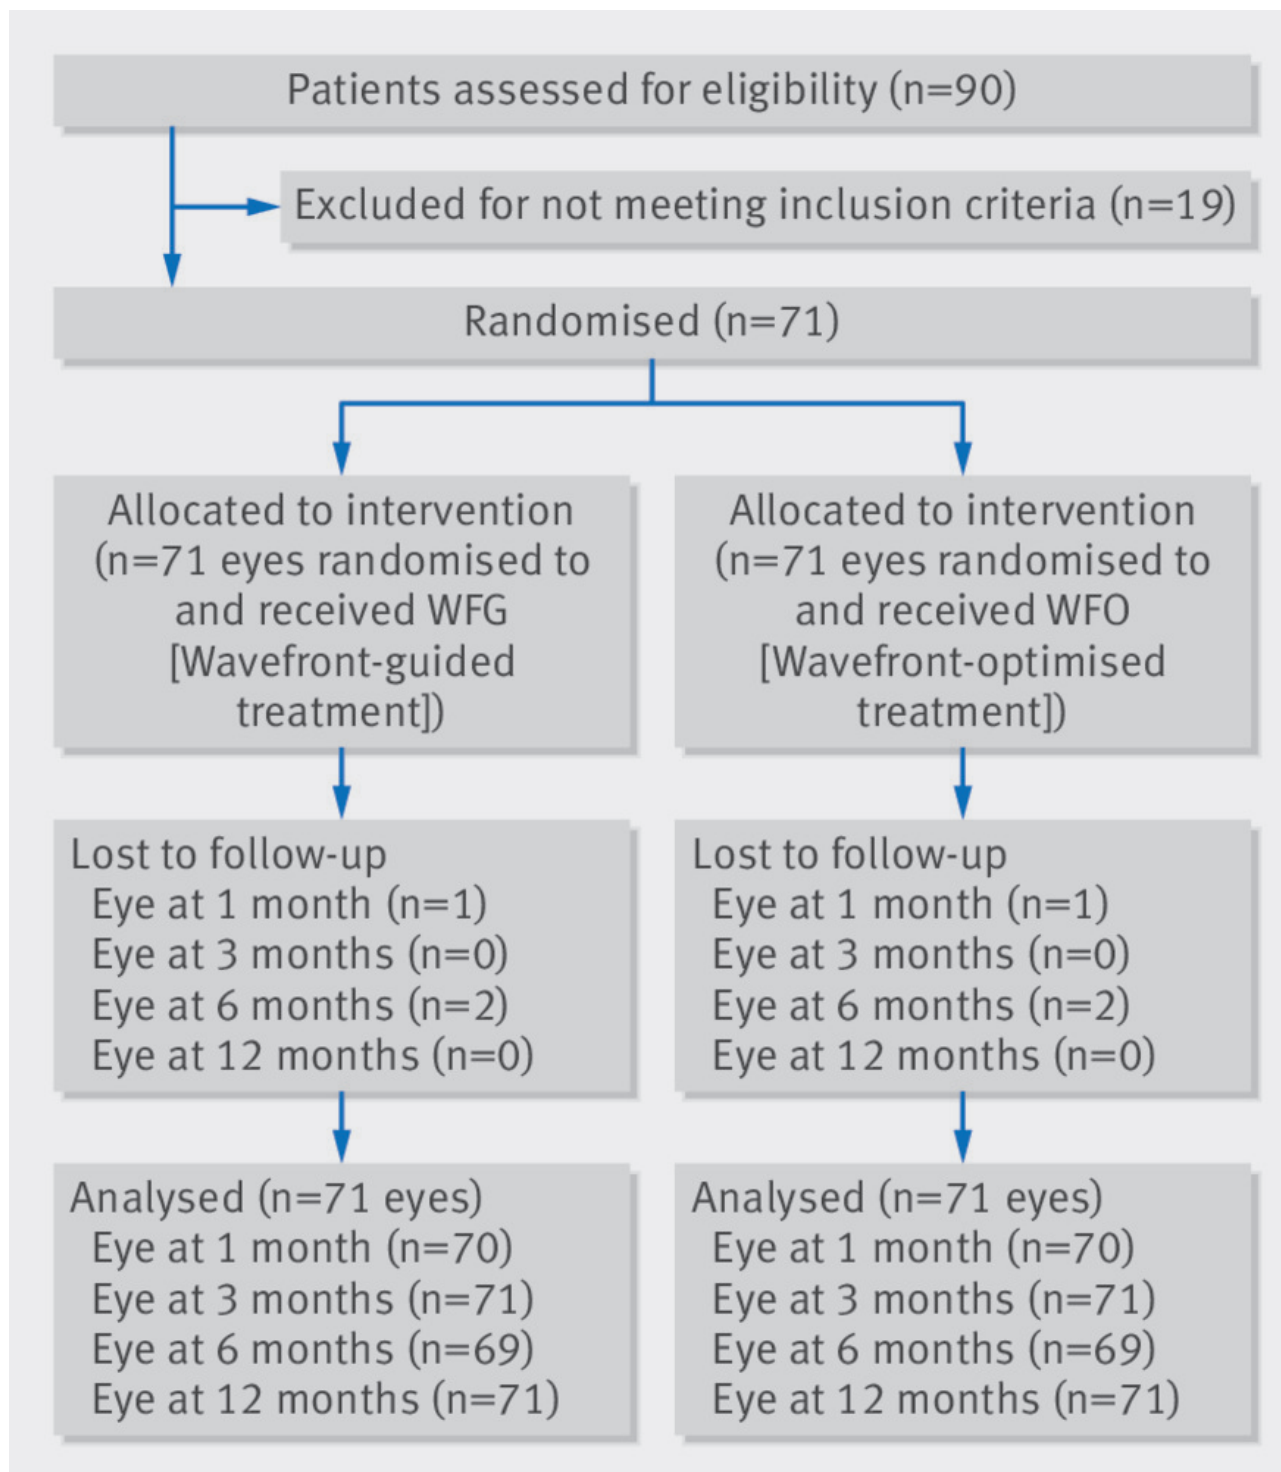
Patients assessed for eligibility (n=90)

Excluded for not meeting inclusion criteria (n=19)

Randomised (n=71)

Allocated to intervention (n=71 eyes randomised to and received WFG [Wavefront-guided treatment])

Allocated to intervention (n=71 eyes randomised to and received WFO [Wavefront-optimised treatment])

Lost to follow-up
Eye at 1 month (n=1)
Eye at 3 months (n=0)
Eye at 6 months (n=2)
Eye at 12 months (n=0)

Lost to follow-up
Eye at 1 month (n=1)
Eye at 3 months (n=0)
Eye at 6 months (n=2)
Eye at 12 months (n=0)

Analysed (n=71 eyes)
Eye at 1 month (n=70)
Eye at 3 months (n=71)
Eye at 6 months (n=69)
Eye at 12 months (n=71)

Analysed (n=71 eyes)
Eye at 1 month (n=70)
Eye at 3 months (n=71)
Eye at 6 months (n=69)
Eye at 12 months (n=71)